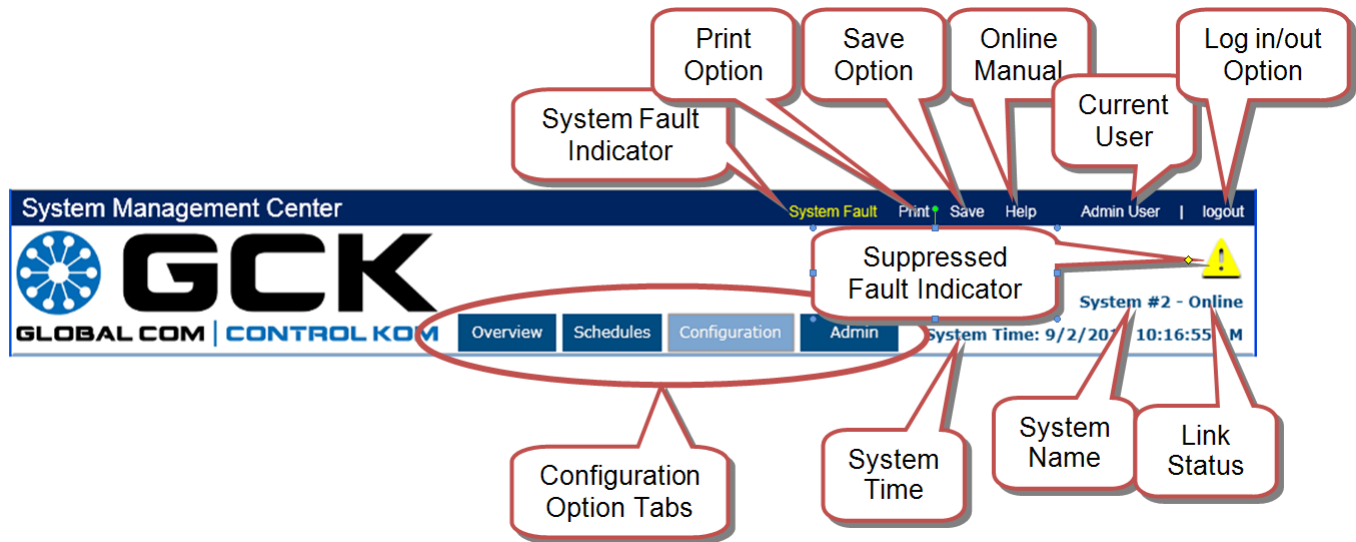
Print Option

Save Option

Online Manual

Log in/out Option

System Fault Indicator

Current User

System Management Center

System Fault Print Save Help Admin User | logout

GCK

GLOBAL COM | CONTROL KOM

Suppressed Fault Indicator

System #2 - Online

Overview Schedules Configuration Admin

System Time: 9/2/20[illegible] 10:16:55 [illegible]M

System Name

Link Status

System Time

Configuration Option Tabs